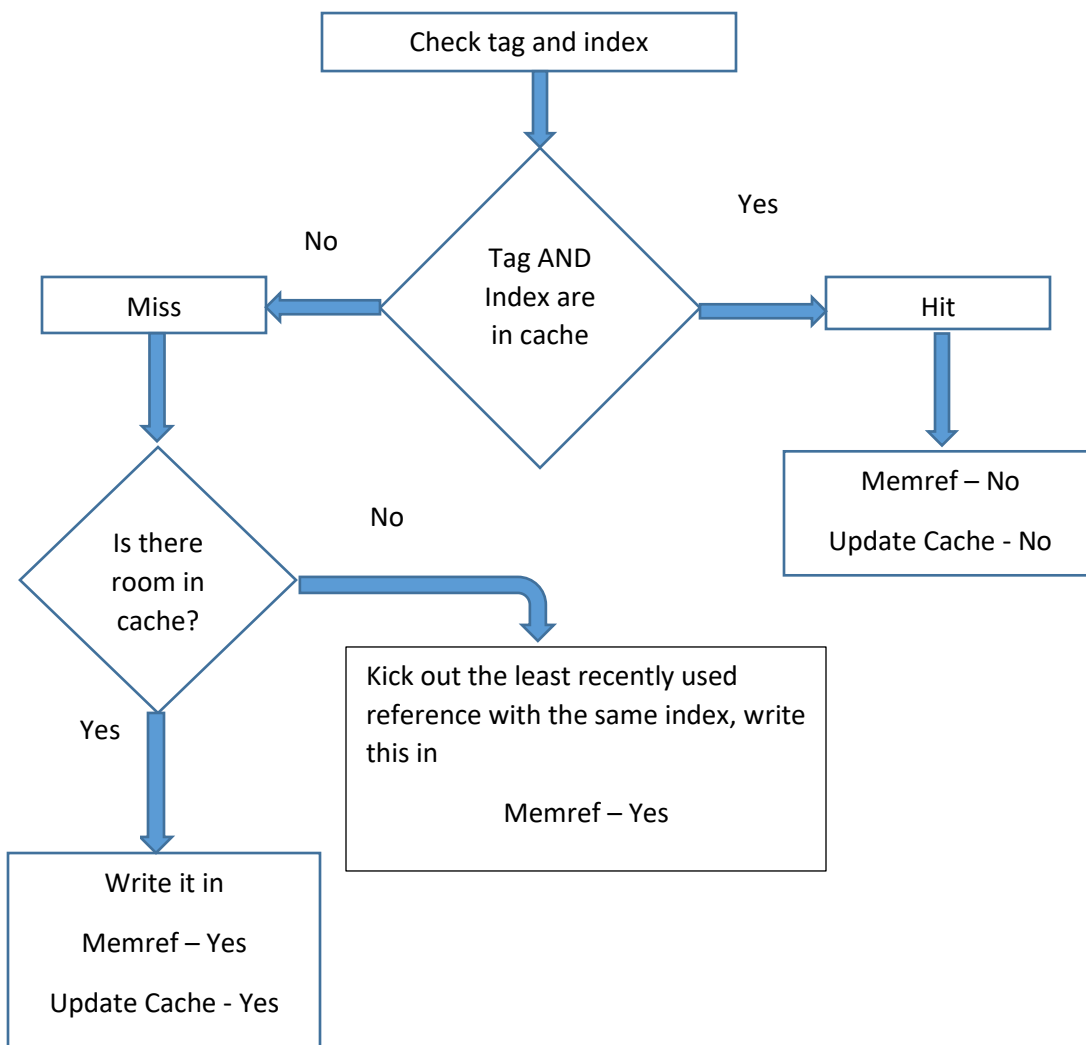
Check tag and index

Tag AND Index are in cache

No

Yes

Miss

Hit

Memref – No

Update Cache - No

Is there room in cache?

No

Kick out the least recently used reference with the same index, write this in

Memref – Yes

Yes

Write it in

Memref – Yes

Update Cache - Yes